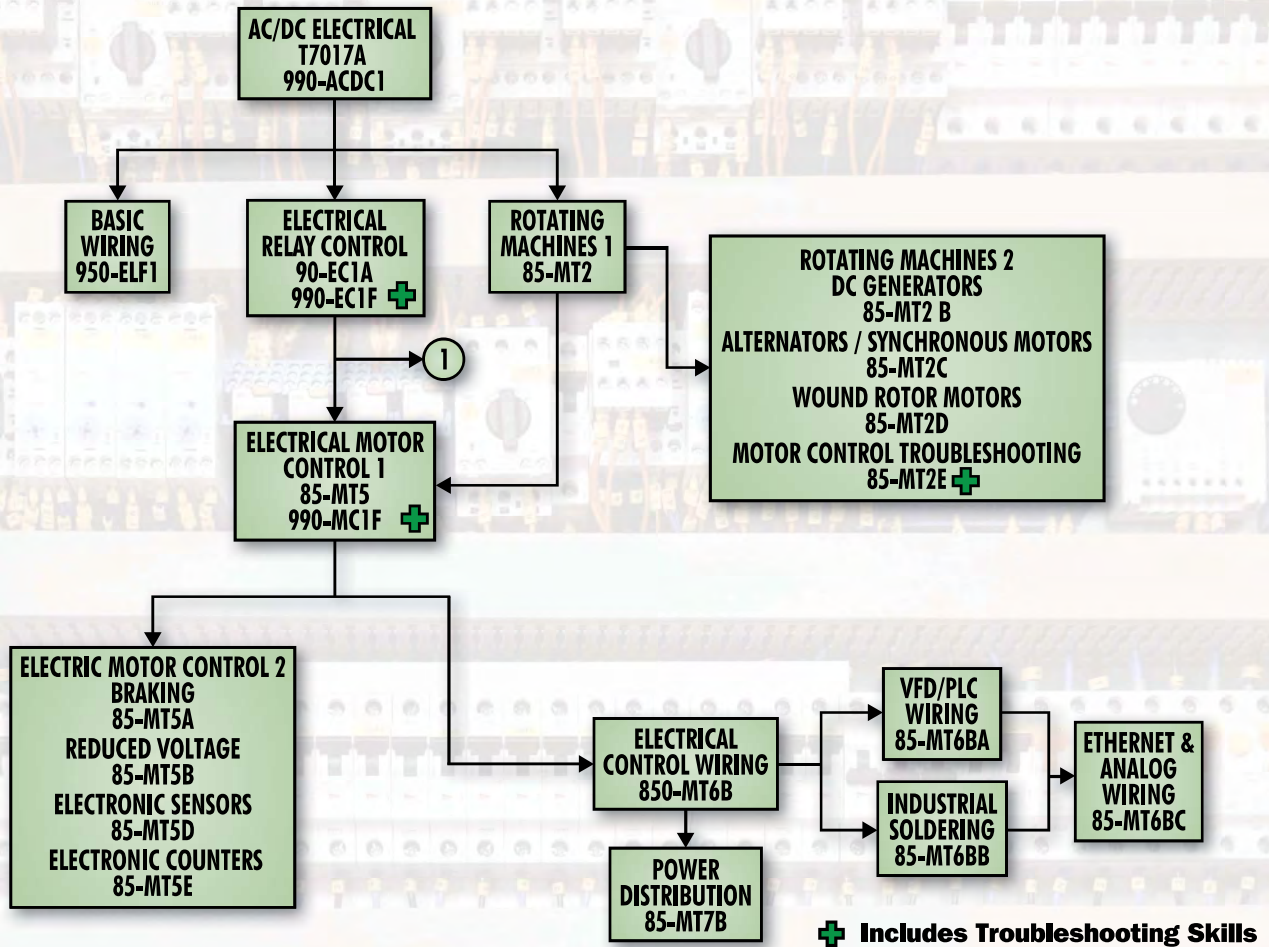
AC/DC ELECTRICAL
T7017A
990-ACDC1

BASIC WIRING
950-ELF1

ELECTRICAL RELAY CONTROL
90-EC1A
990-EC1F

ROTATING MACHINES 1
85-MT2

ROTATING MACHINES 2
DC GENERATORS
85-MT2 B
ALTERNATORS / SYNCHRONOUS MOTORS
85-MT2C
WOUND ROTOR MOTORS
85-MT2D
MOTOR CONTROL TROUBLESHOOTING
85-MT2E

1

ELECTRICAL MOTOR CONTROL 1
85-MT5
990-MC1F

ELECTRIC MOTOR CONTROL 2
BRAKING
85-MT5A
REDUCED VOLTAGE
85-MT5B
ELECTRONIC SENSORS
85-MT5D
ELECTRONIC COUNTERS
85-MT5E

ELECTRICAL CONTROL WIRING
850-MT6B

VFD/PLC WIRING
85-MT6BA

INDUSTRIAL SOLDERING
85-MT6BB

ETHERNET & ANALOG WIRING
85-MT6BC

POWER DISTRIBUTION
85-MT7B

Includes Troubleshooting Skills